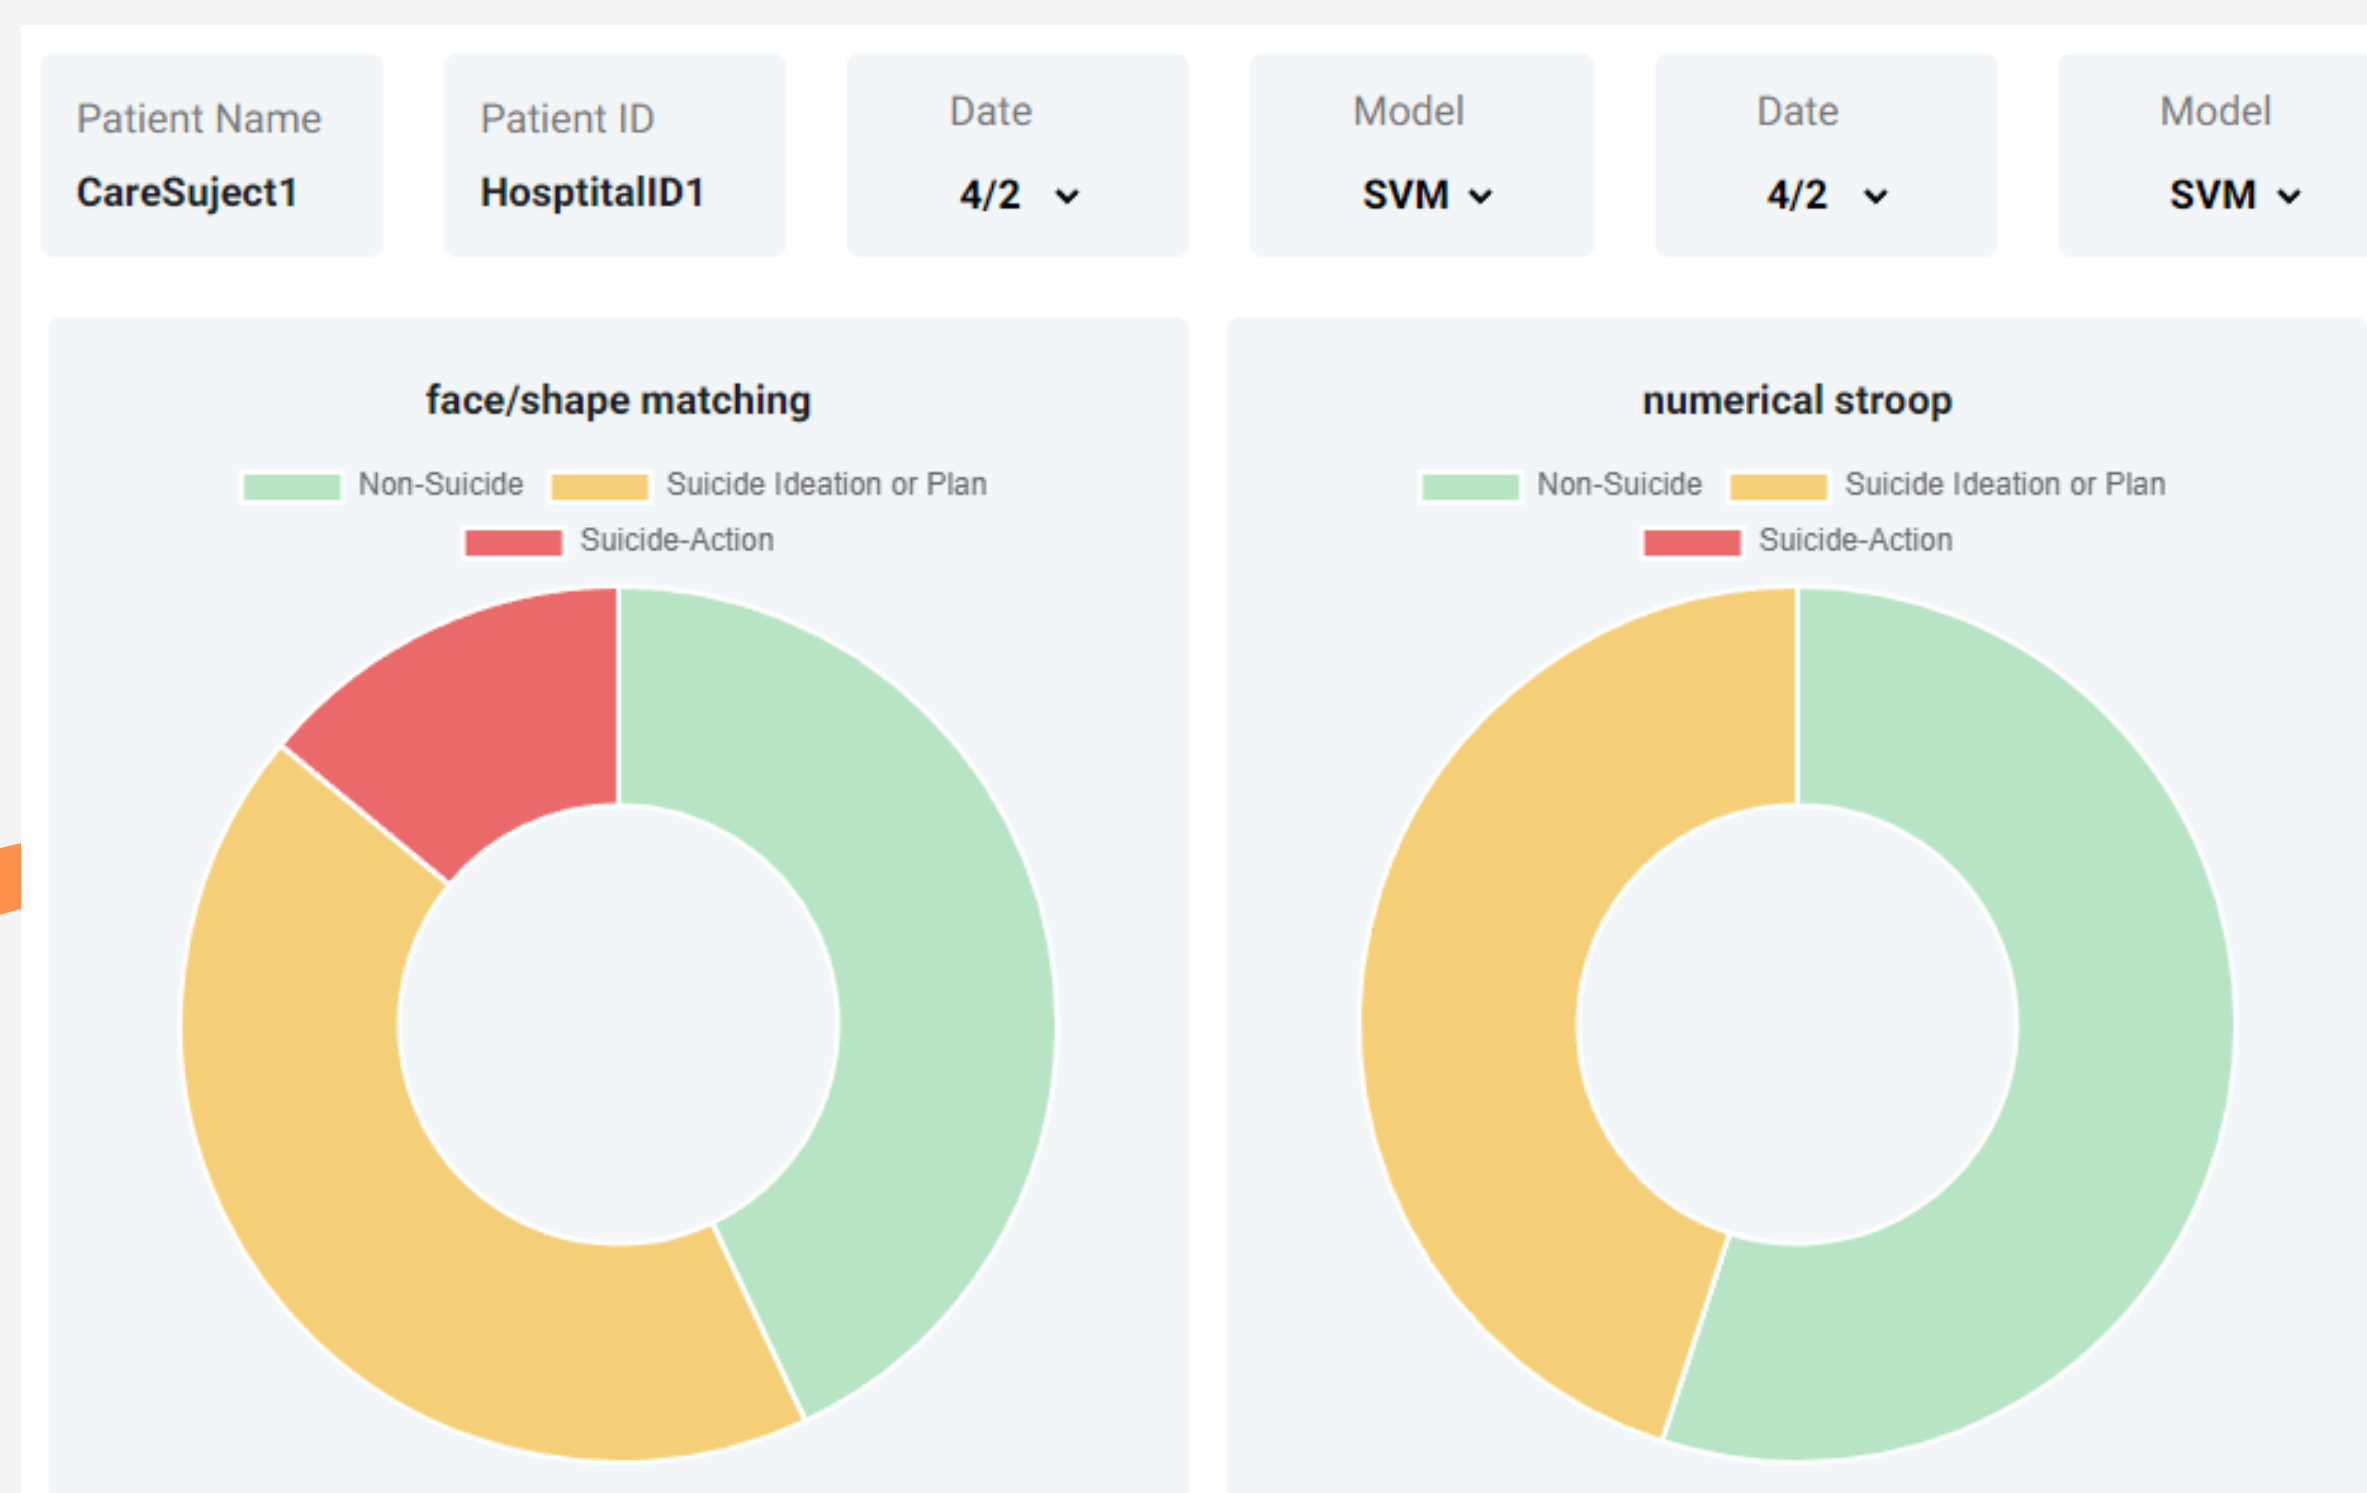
Patient Name
CareSuject1

Patient ID
HosptitalID1

Date
4/2

Model
SVM

Date
4/2

Model
SVM

face/shape matching

Non-Suicide Suicide Ideation or Plan
Suicide-Action

numerical stroop

Non-Suicide Suicide Ideation or Plan
Suicide-Action